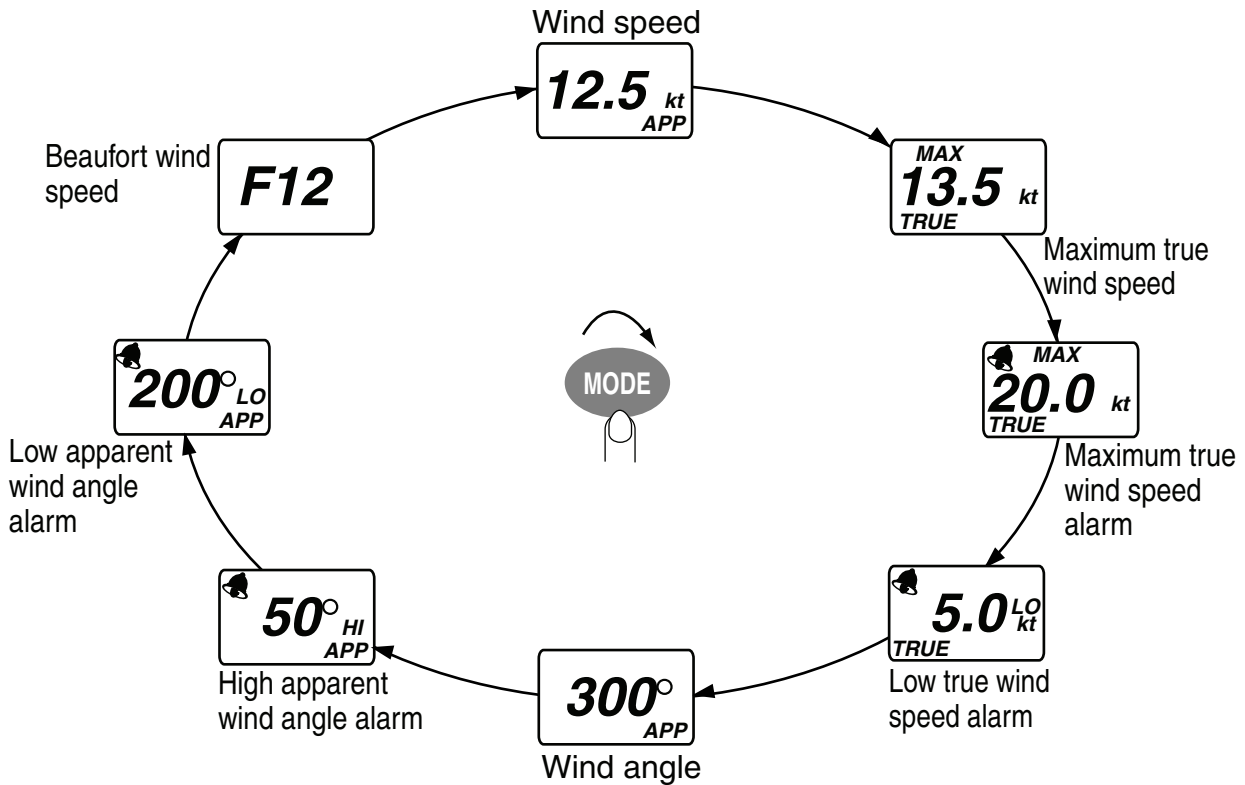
Wind speed

12.5 kt APP

MAX 13.5 kt TRUE

Maximum true wind speed

MAX 20.0 kt TRUE

Maximum true wind speed alarm

5.0 LO kt TRUE

Low true wind speed alarm

300° APP

Wind angle

50° HI APP

High apparent wind angle alarm

200° LO APP

Low apparent wind angle alarm

F12

Beaufort wind speed

MODE